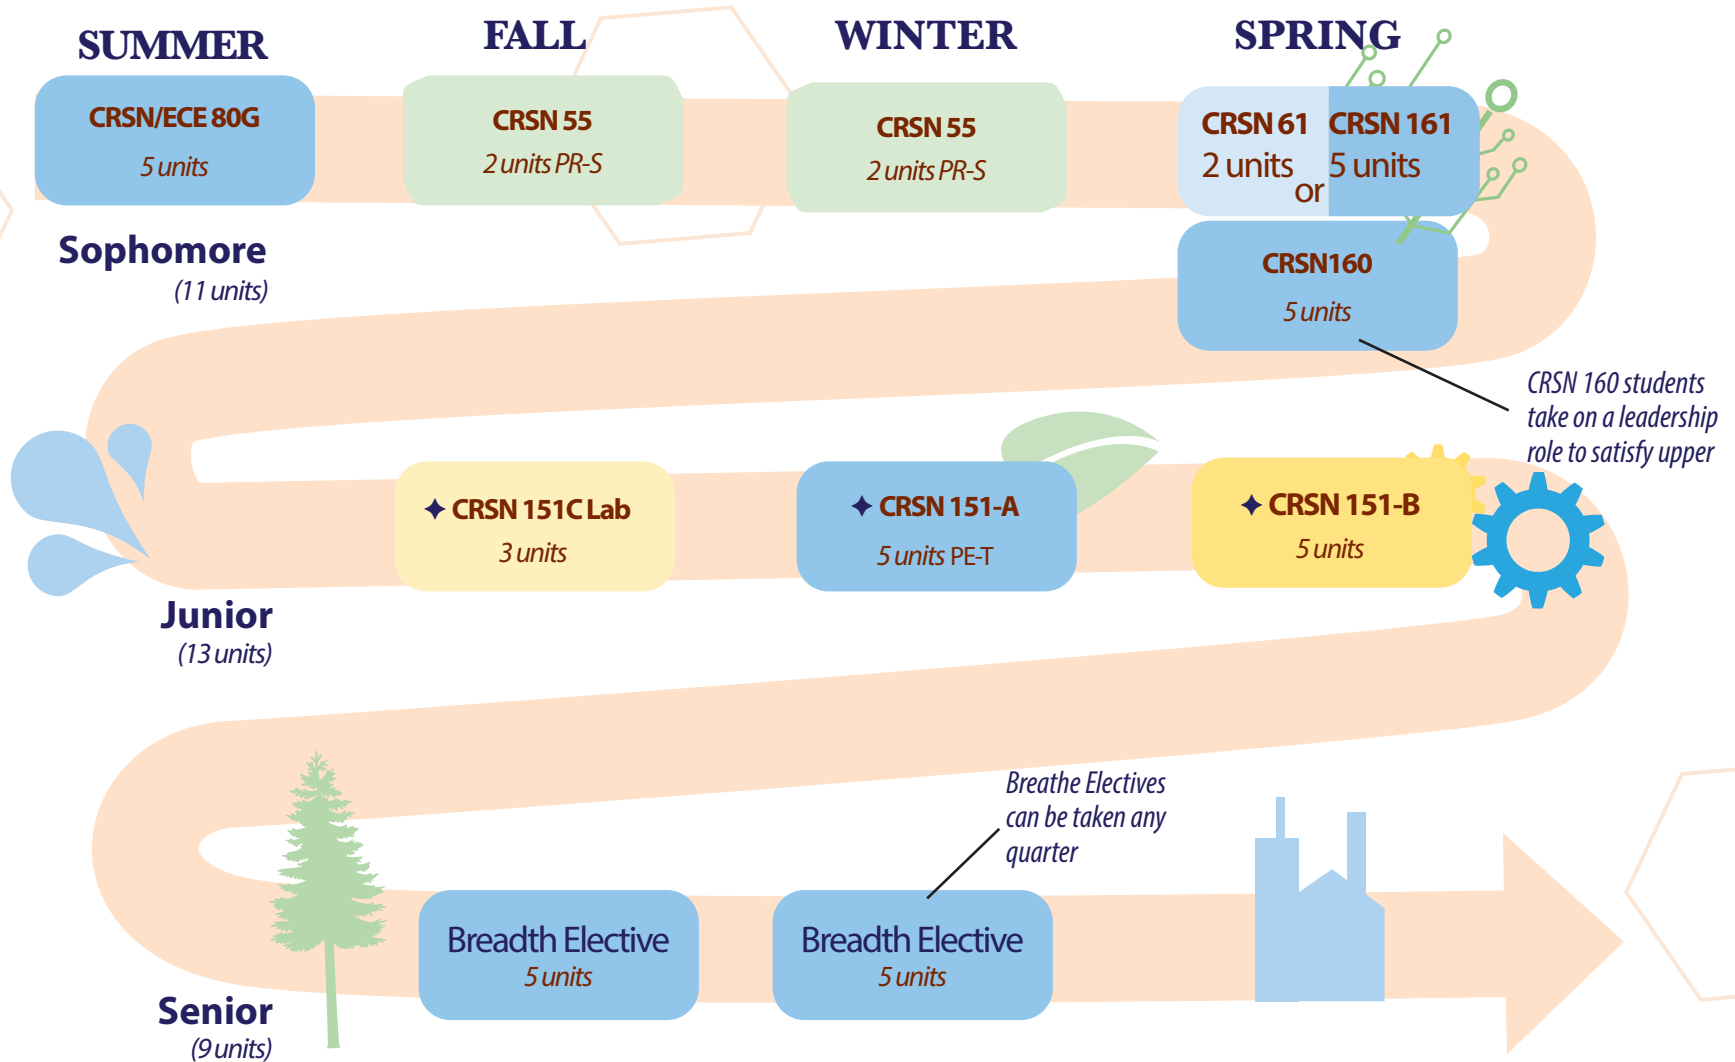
SUMMER

FALL

WINTER

SPRING

CRSN/ECE 80G
5 units

CRSN 55
2 units PR-S

CRSN 55
2 units PR-S

CRSN 61
2 units

or

CRSN 161
5 units

CRSN160
5 units

Sophomore
(11 units)

CRSN 160 students take on a leadership role to satisfy upper

✦ CRSN 151C Lab
3 units

✦ CRSN 151-A
5 units PE-T

✦ CRSN 151-B
5 units

Junior
(13 units)

Breathe Electives can be taken any quarter

Breadth Elective
5 units

Breadth Elective
5 units

Senior
(9 units)